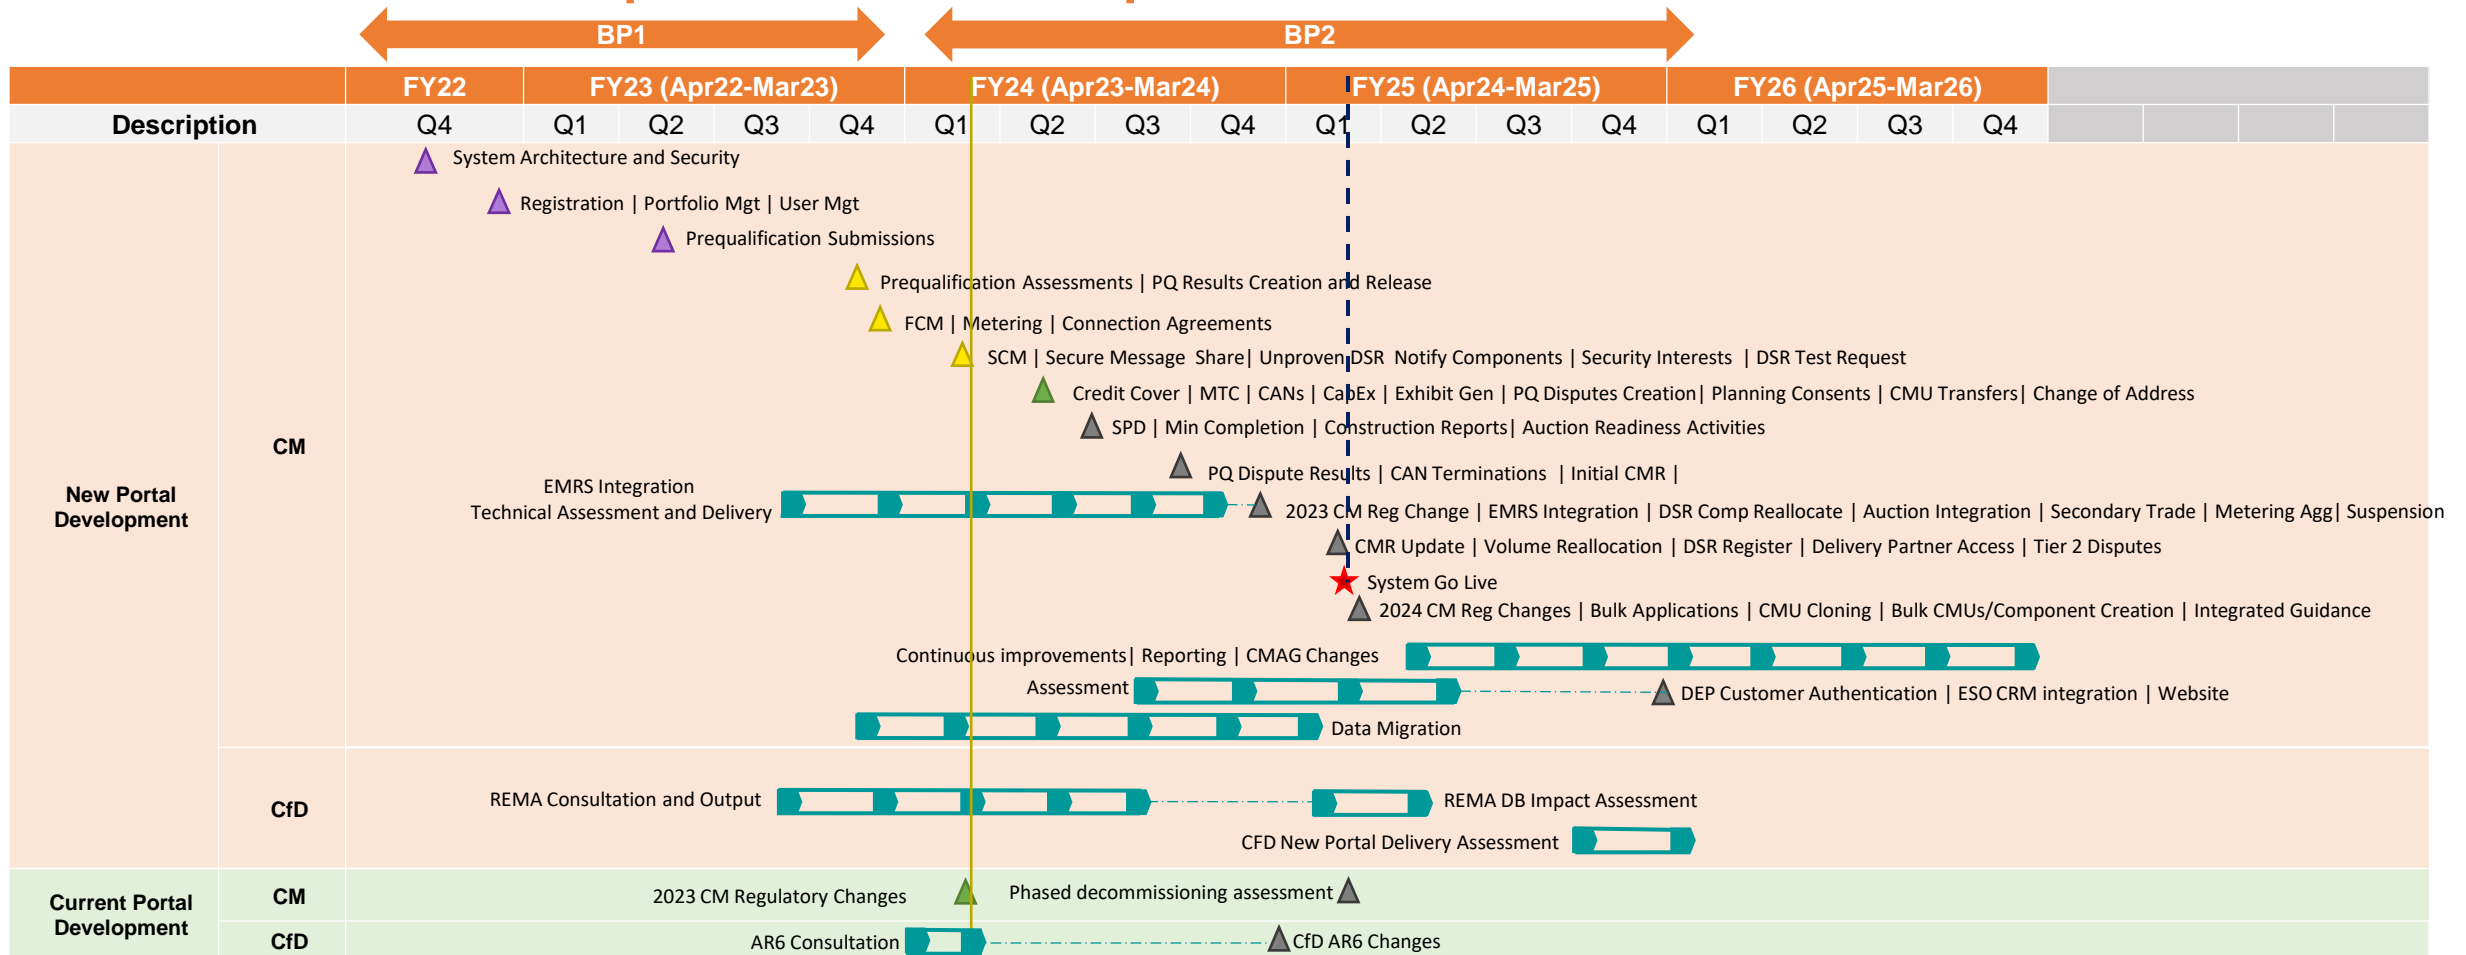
BP1

BP2

| | | FY22 | FY23 (Apr22-Mar23) | | | | FY24 (Apr23-Mar24) | | | | FY25 (Apr24-Mar25) | | | | FY26 (Apr25-Mar26) | | | |
|---|---|---|---|---|---|---|---|---|---|---|---|---|---|---|---|---|---|---|
| Description | | Q4 | Q1 | Q2 | Q3 | Q4 | Q1 | Q2 | Q3 | Q4 | Q1 | Q2 | Q3 | Q4 | Q1 | Q2 | Q3 | Q4 |

New Portal Development

CM

System Architecture and Security

Registration | Portfolio Mgt | User Mgt

Prequalification Submissions

Prequalification Assessments | PQ Results Creation and Release

FCM | Metering | Connection Agreements

SCM | Secure Message Share| Unproven DSR Notify Components | Security Interests | DSR Test Request

Credit Cover | MTC | CANs | CapEx | Exhibit Gen | PQ Disputes Creation| Planning Consents | CMU Transfers| Change of Address

SPD | Min Completion | Construction Reports| Auction Readiness Activities

PQ Dispute Results | CAN Terminations | Initial CMR |

EMRS Integration
Technical Assessment and Delivery

2023 CM Reg Change | EMRS Integration | DSR Comp Reallocate | Auction Integration | Secondary Trade | Metering Agg| Suspension

CMR Update | Volume Reallocation | DSR Register | Delivery Partner Access | Tier 2 Disputes

System Go Live

2024 CM Reg Changes | Bulk Applications | CMU Cloning | Bulk CMUs/Component Creation | Integrated Guidance

Continuous improvements| Reporting | CMAG Changes

Assessment

DEP Customer Authentication | ESO CRM integration | Website

Data Migration

CfD

REMA Consultation and Output

REMA DB Impact Assessment

CFD New Portal Delivery Assessment

Current Portal Development

CM

2023 CM Regulatory Changes

Phased decommissioning assessment

CfD

AR6 Consultation

CfD AR6 Changes